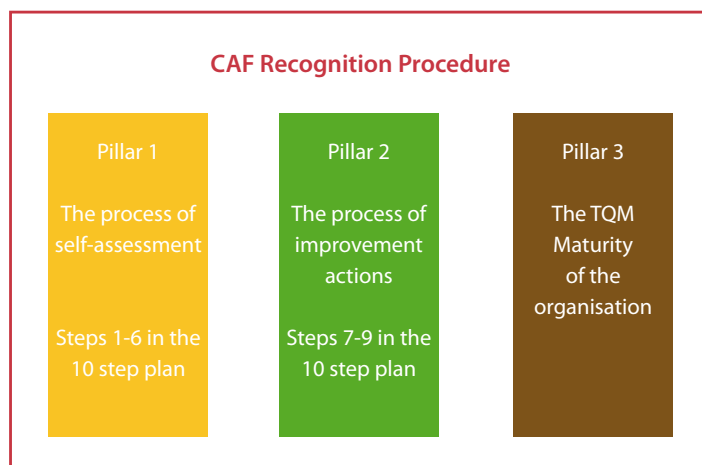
CAF Recognition Procedure

Pillar 1

The process of self-assessment

Steps 1-6 in the 10 step plan

Pillar 2

The process of improvement actions

Steps 7-9 in the 10 step plan

Pillar 3

The TQM Maturity of the organisation